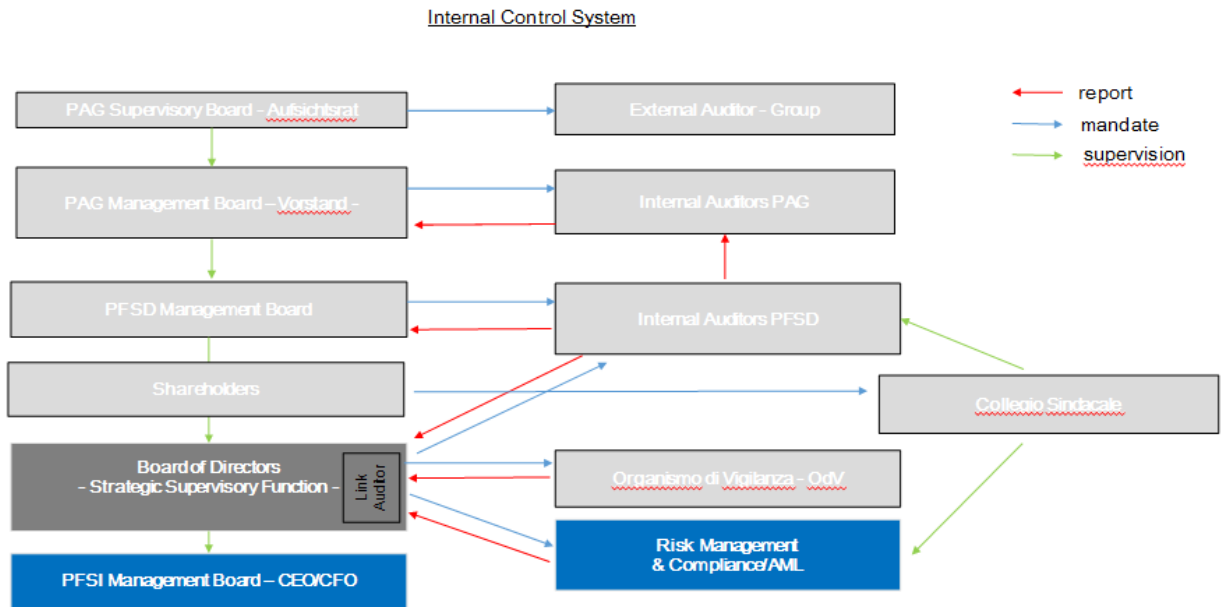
Internal Control System

report
mandate
supervision

PAG Supervisory Board - Aufsichtsrat

External Auditor - Group

PAG Management Board – Vorstand -

Internal Auditors PAG

PFSD Management Board

Internal Auditors PFSD

Shareholders

Collegio Sindacale

Board of Directors
- Strategic Supervisory Function -

Link Auditor

Organismo di Vigilanza - OdV

Risk Management
& Compliance/AML

PFSI Management Board – CEO/CFO